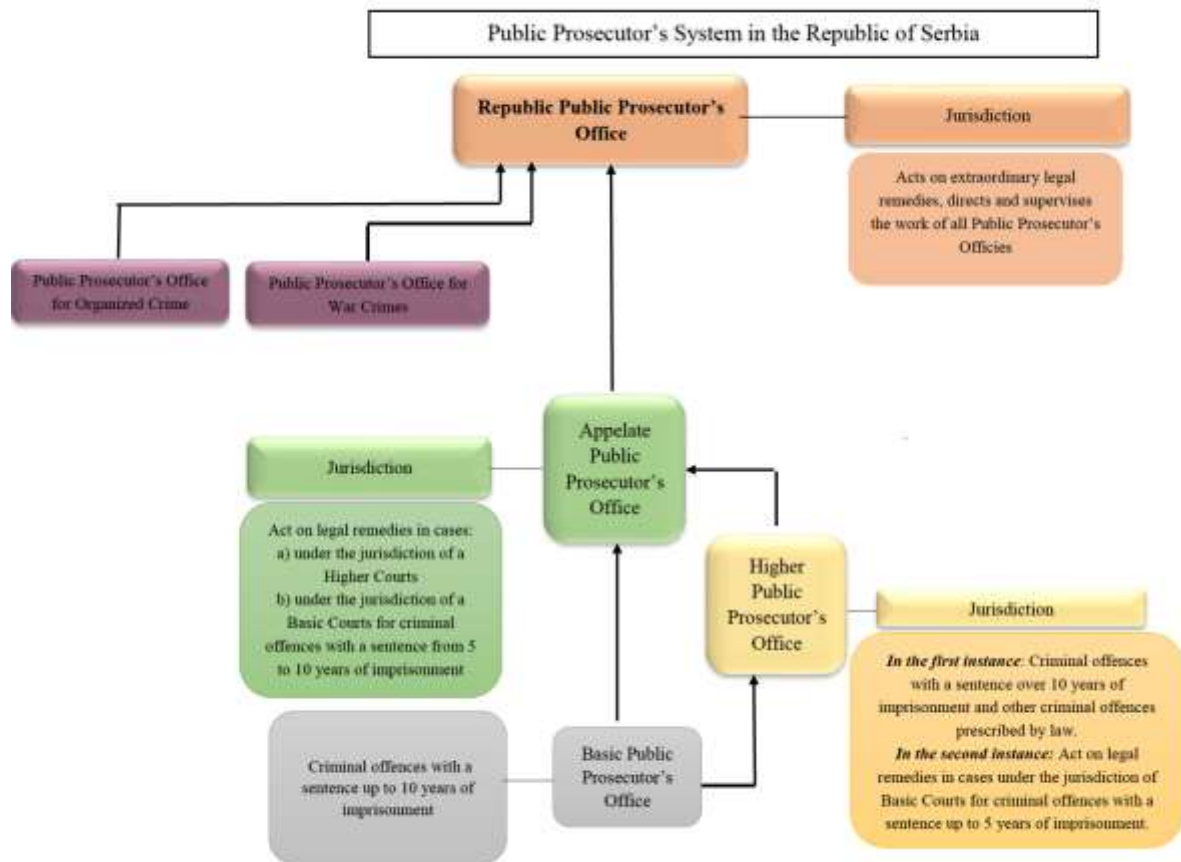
Public Prosecutor's System in the Republic of Serbia

Republic Public Prosecutor's Office

Jurisdiction

Acts on extraordinary legal remedies, directs and supervises the work of all Public Prosecutor's Officies

Public Prosecutor's Office for Organized Crime

Public Prosecutor's Office for War Crimes

Appelate Public Prosecutor's Office

Jurisdiction

Act on legal remedies in cases:
a) under the jurisdiction of a Higher Courts
b) under the jurisdiction of a Basic Courts for criminal offences with a sentence from 5 to 10 years of imprisonment

Higher Public Prosecutor's Office

Jurisdiction

*In the first instance*: Criminal offences with a sentence over 10 years of imprisonment and other criminal offences prescribed by law.
*In the second instance:* Act on legal remedies in cases under the jurisdiction of Basic Courts for criminal offences with a sentence up to 5 years of imprisonment.

Criminal offences with a sentence up to 10 years of imprisonment

Basic Public Prosecutor's Office